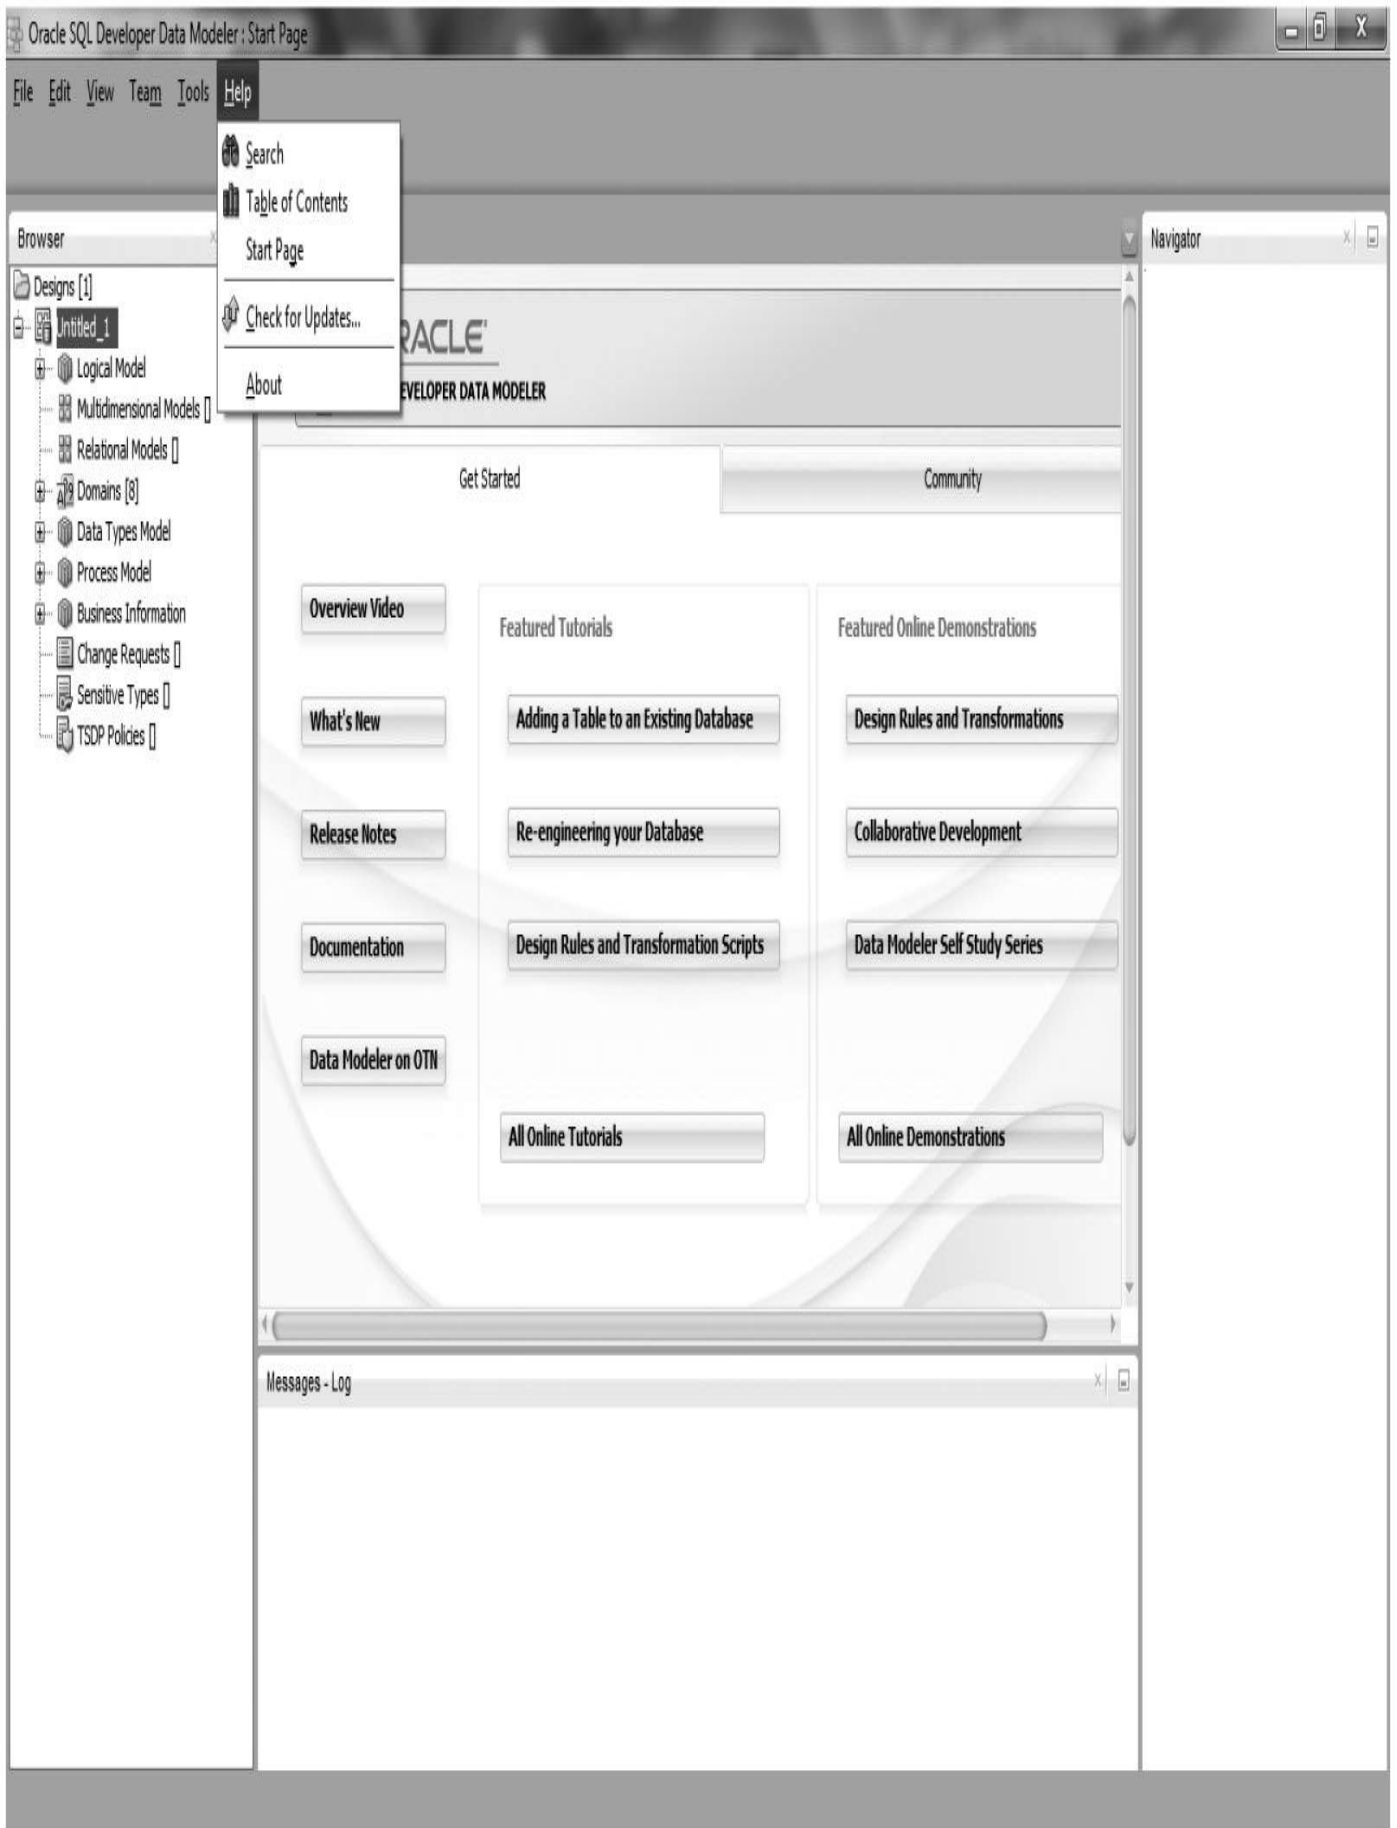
Oracle SQL Developer Data Modeler : Start Page

File Edit View Team Tools Help

Search
Table of Contents
Start Page
Check for Updates...
About

Browser

Designs [1]
Untitled_1
Logical Model
Multidimensional Models []
Relational Models []
Domains [8]
Data Types Model
Process Model
Business Information
Change Requests []
Sensitive Types []
TSDP Policies []

RACLE
EVELOPER DATA MODELER

Get Started
Community

Overview Video
What's New
Release Notes
Documentation
Data Modeler on OTN

Featured Tutorials
Adding a Table to an Existing Database
Re-engineering your Database
Design Rules and Transformation Scripts
All Online Tutorials

Featured Online Demonstrations
Design Rules and Transformations
Collaborative Development
Data Modeler Self Study Series
All Online Demonstrations

Navigator

Messages - Log